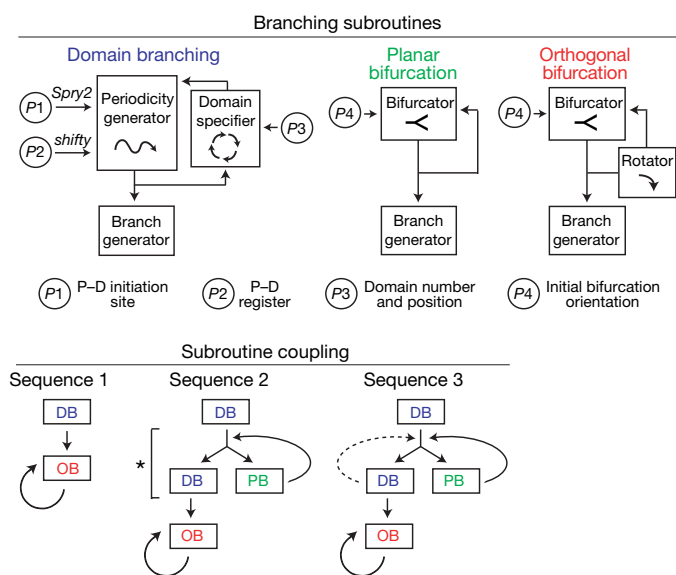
Branching subroutines

Domain branching

P1 Spry2

P2 shifty

Periodicity generator

Domain specifier

P3

Branch generator

Planar bifurcation

P4

Bifurcator

Branch generator

Orthogonal bifurcation

P4

Bifurcator

Rotator

Branch generator

P1 P–D initiation site

P2 P–D register

P3 Domain number and position

P4 Initial bifurcation orientation

Subroutine coupling

Sequence 1

DB

OB

Sequence 2

DB

*

DB

PB

OB

Sequence 3

DB

DB

PB

OB